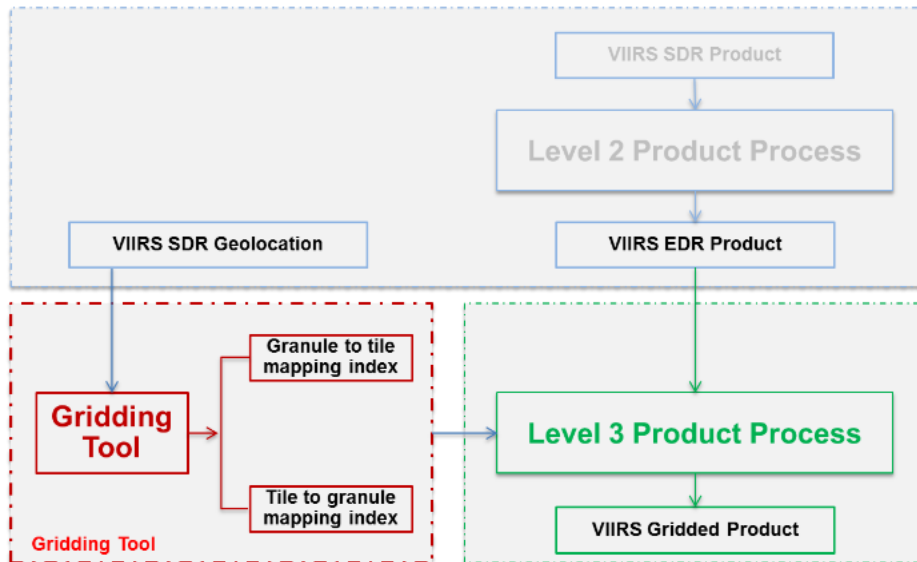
VIIRS SDR Product

Level 2 Product Process

VIIRS SDR Geolocation

VIIRS EDR Product

Granule to tile mapping index

Gridding Tool

Level 3 Product Process

Tile to granule mapping index

VIIRS Gridded Product

Gridding Tool